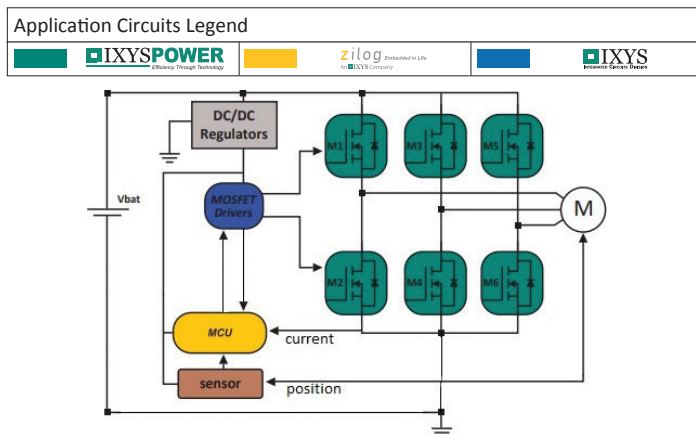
Application Circuits Legend

IXYSPOWER
Efficiency Through Technology

zilog Embedded in Life
An IXYS Company

IXYS
Integrated Circuits Division

DC/DC Regulators

Vbat

MOSFET Drivers

M1

M3

M5

M

M2

M4

M6

MCU

current

sensor

position